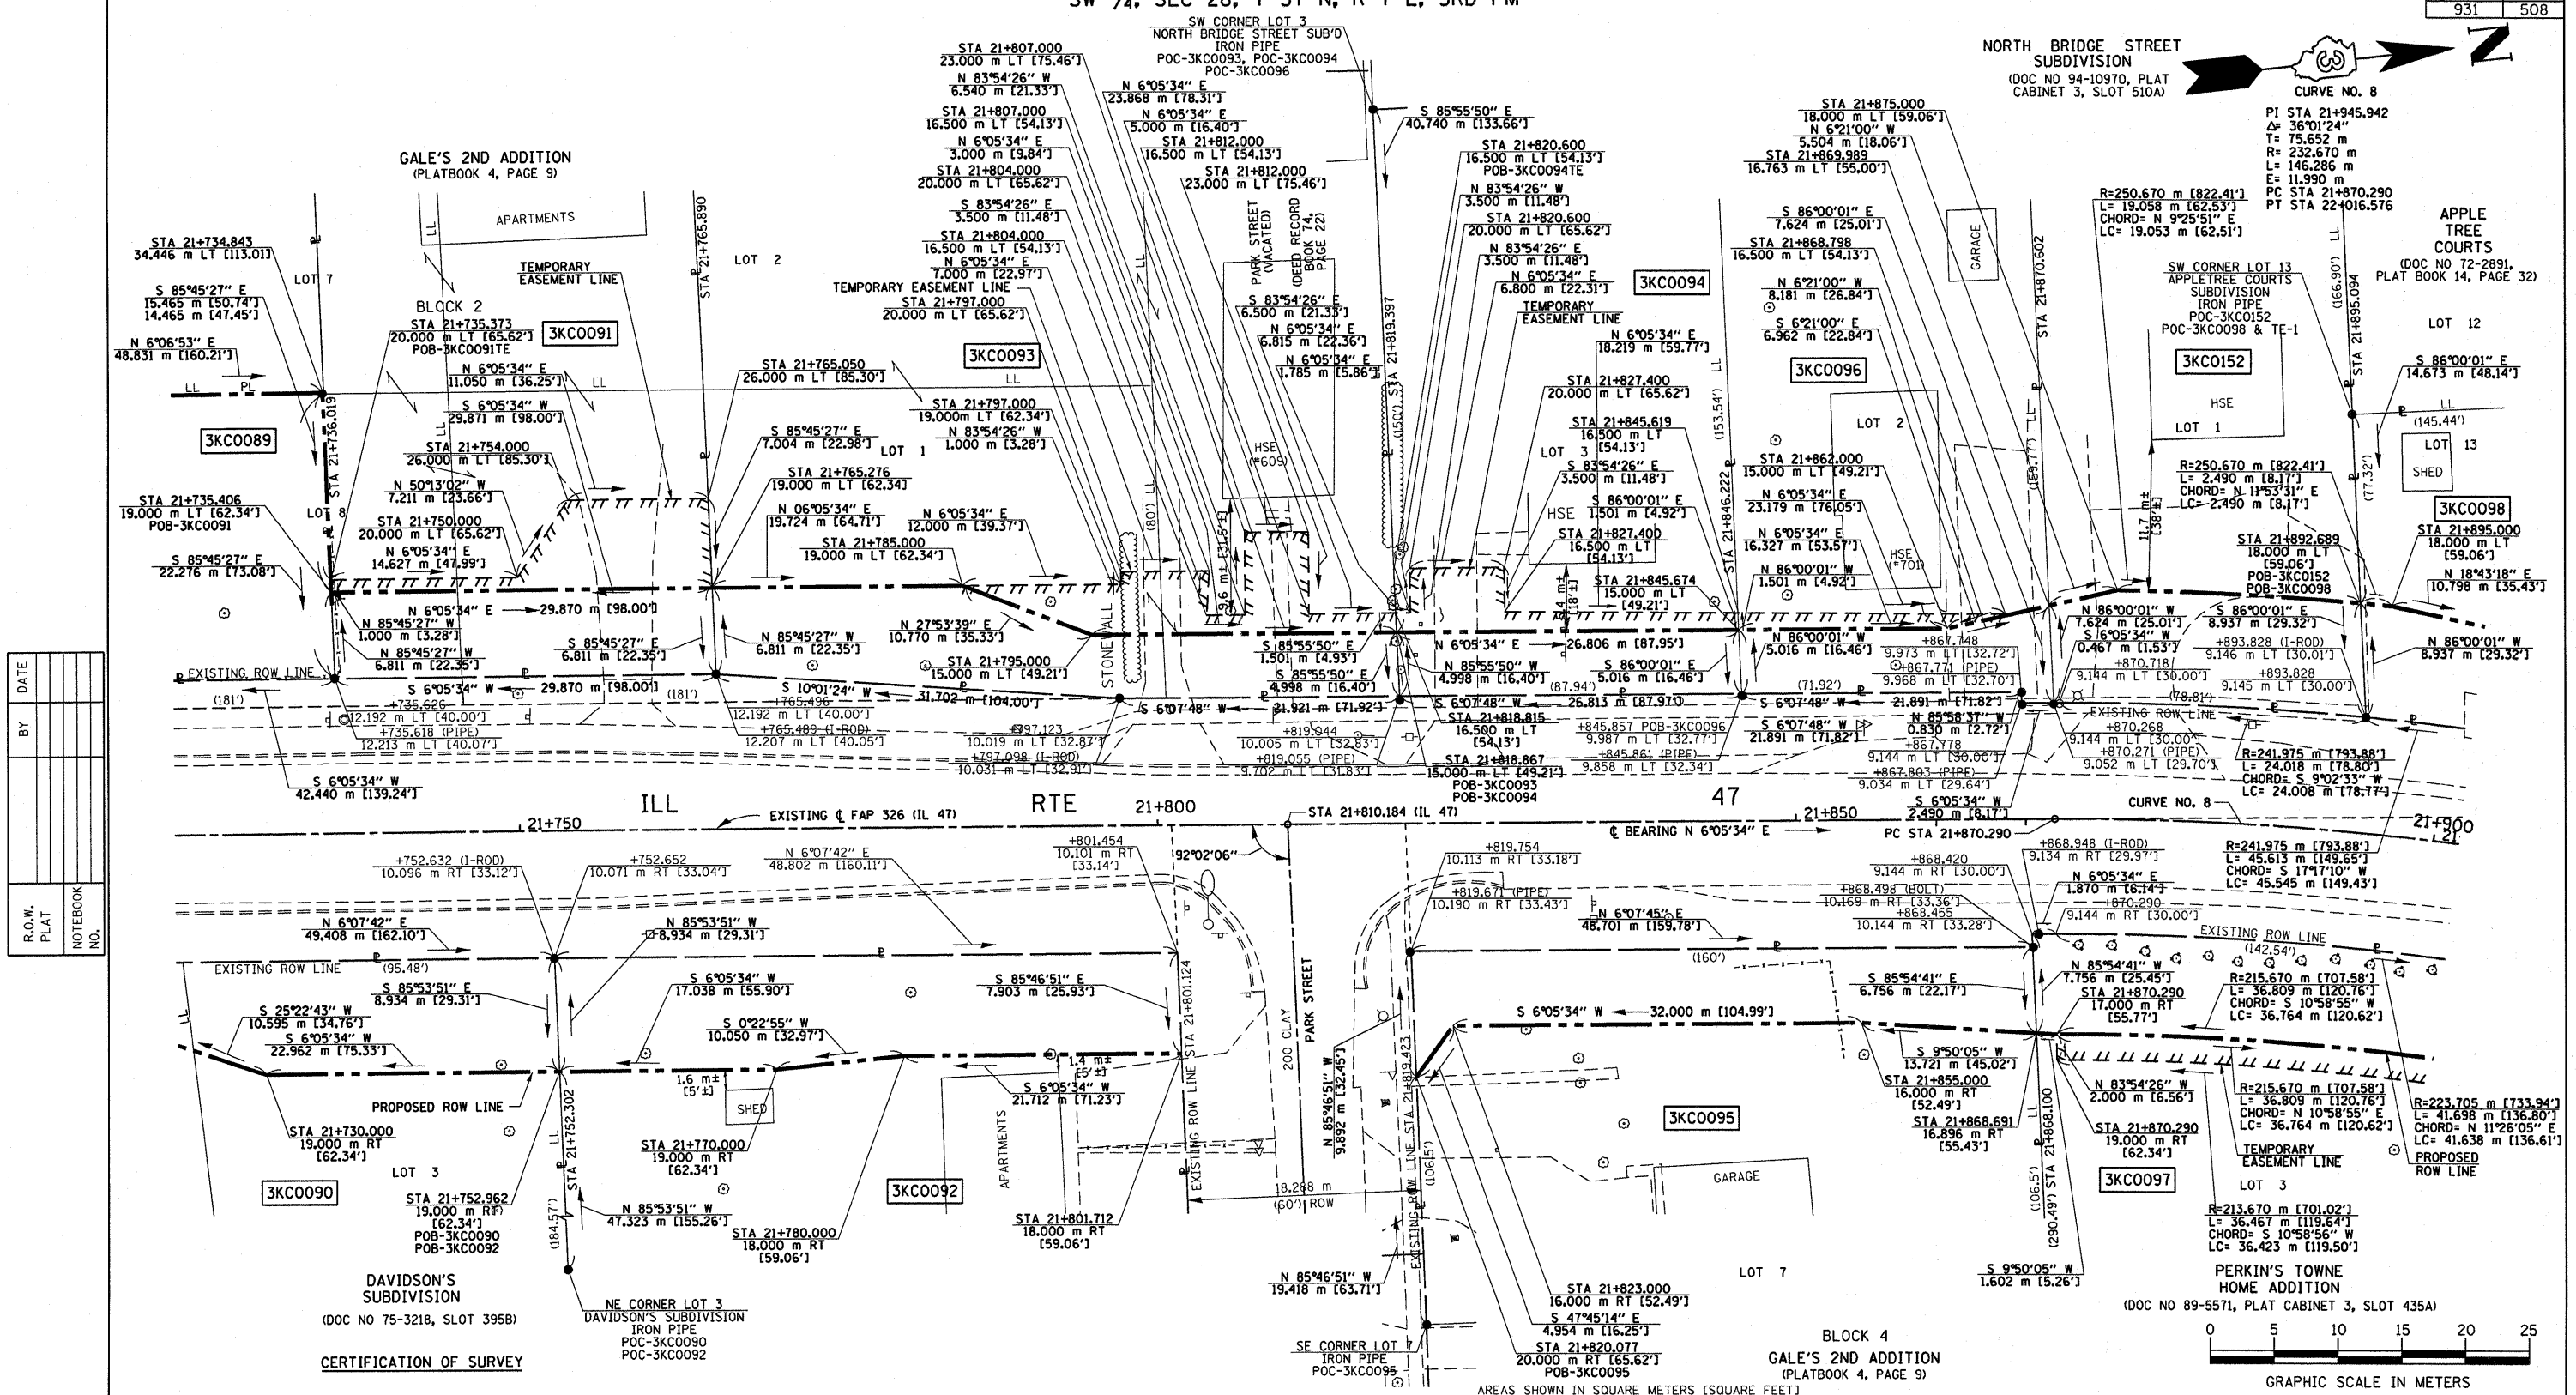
SW 1/4, SEC 28, T 31 N, R 1 E, 3RD PM

| 931 | 508 |
|---|---|

NORTH BRIDGE STREET SUBDIVISION (DOC NO 94-10970, PLAT CABINET 3, SLOT 510A)

CURVE NO. 8
PI STA 21+945.942
Δ= 36°01'24"
T= 75.652 m
R= 232.670 m
L= 146.286 m
E= 11.990 m
PC STA 21+870.290
PT STA 22+016.576

APPLE TREE COURTS (DOC NO 72-2891, PLAT BOOK 14, PAGE 32)

GALE'S 2ND ADDITION (PLATBOOK 4, PAGE 9)

SW CORNER LOT 3 NORTH BRIDGE STREET SUB'D IRON PIPE POC-3KC0093, POC-3KC0094 POC-3KC0096

STA 21+807.000 23.000 m LT [75.46']
N 83°54'26" W 6.540 m [21.33']
STA 21+807.000 16.500 m LT [54.13']
N 6°05'34" E 3.000 m [9.84']
STA 21+804.000 20.000 m LT [65.62']
S 83°54'26" E 3.500 m [11.48']
STA 21+804.000 16.500 m LT [54.13']
N 6°05'34" E 7.000 m [22.97']
TEMPORARY EASEMENT LINE
STA 21+797.000 20.000 m LT [65.62']
N 6°05'34" E 23.868 m [78.31']
N 6°05'34" E 5.000 m [16.40']
STA 21+812.000 16.500 m LT [54.13']
STA 21+812.000 23.000 m LT [75.46']
S 85°55'50" E 40.740 m [133.66']
STA 21+820.600 16.500 m LT [54.13'] POB-3KC0094TE
N 83°54'26" W 3.500 m [11.48']
STA 21+820.600 20.000 m LT [65.62']
N 83°54'26" E 3.500 m [11.48']
N 6°05'34" E 6.800 m [22.31']
TEMPORARY EASEMENT LINE
3KC0094
STA 21+875.000 18.000 m LT [59.06']
N 6°21'00" W 5.504 m [18.06']
STA 21+869.989 16.763 m LT [55.00']
S 86°00'01" E 7.624 m [25.01']
STA 21+868.798 16.500 m LT [54.13']
N 6°21'00" W 8.181 m [26.84']
S 6°21'00" E 6.962 m [22.84']
3KC0096
GARAGE
R=250.670 m [822.41'] L= 19.058 m [62.53'] CHORD= N 9°25'51" E LC= 19.053 m [62.51']
SW CORNER LOT 13 APPLETREE COURTS SUBDIVISION IRON PIPE POC-3KC0152 POC-3KC0098 & TE-1
3KC0152
LOT 12
S 86°00'01" E 14.673 m [48.14']
HSE
LOT 1
LOT 13
SHED
(145.44')
(166.90')
STA 21+895.094
STA 21+870.602
STA 21+734.843 34.446 m LT [113.01]
LOT 7
S 85°45'27" E 15.465 m [50.74'] 14.465 m [47.45']
N 6°06'53" E 48.831 m [160.21']
LL PL
APARTMENTS
BLOCK 2
STA 21+735.373 20.000 m LT [65.62'] POB-3KC0091TE
3KC0091
TEMPORARY EASEMENT LINE
LOT 2
STA 21+765.890
3KC0093
PARK STREET (VACATED) (DEED RECORD BOOK 74, PAGE 22)
S 83°54'26" E 6.500 m [21.33']
N 6°05'34" E 6.815 m [22.36']
N 6°05'34" E 1.785 m [5.86']
STA 21+819.397
N 6°05'34" E 18.219 m [59.77']
STA 21+827.400 20.000 m LT [65.62']
STA 21+845.619 16.500 m LT [54.13']
LOT 3
S 83°54'26" E 3.500 m [11.48']
S 86°00'01" E 1.501 m [4.92']
HSE
STA 21+827.400 16.500 m LT [54.13']
STA 21+845.674 15.000 m LT [49.21']
(153.54')
STA 21+846.222
STA 21+862.000 15.000 m LT [49.21']
N 6°05'34" E 23.179 m [76.05']
N 6°05'34" E 16.327 m [53.57']
N 86°00'01" W 1.501 m [4.92']
HSE (#701)
LOT 2
3KC0089
STA 21+736.019
N 6°05'34" E 11.050 m [36.25']
S 6°05'34" W 29.871 m [98.00']
STA 21+754.000 26.000 m LT [85.30']
N 50°13'02" W 7.211 m [23.66']
STA 21+750.000 20.000 m LT [65.62']
N 6°05'34" E 14.627 m [47.99']
STA 21+765.050 26.000 m LT [85.30']
STA 21+797.000 19.000m LT [62.34']
N 83°54'26" W 1.000 m [3.28']
S 85°45'27" E 7.004 m [22.98']
LOT 1
STA 21+765.276 19.000 m LT [62.34]
N 06°05'34" E 19.724 m [64.71']
N 6°05'34" E 12.000 m [39.37']
STA 21+785.000 19.000 m LT [62.34']
HSE (#609)
(150')
(80') LL
9.6 m± [31.5'±]
STA 21+735.406 19.000 m LT [62.34'] POB-3KC0091
LOT 8
S 85°45'27" E 22.276 m [73.08']
N 6°05'34" E — 29.870 m [98.00']
N 85°45'27" W 1.000 m [3.28']
N 85°45'27" W 6.811 m [22.35']
S 85°45'27" E 6.811 m [22.35']
N 85°45'27" W 6.811 m [22.35']
N 27°53'39" E 10.770 m [35.33']
STA 21+795.000 15.000 m LT [49.21']
STONE WALL
S 85°55'50" E 1.501 m [4.93']
S 85°55'50" E 4.998 m [16.40']
N 6°05'34" E — 26.806 m [87.95']
N 85°55'50" W 4.998 m [16.40']
S 86°00'01" E 5.016 m [16.46']
N 86°00'01" W 5.016 m [16.46']
4 m± [14']
R=250.670 m [822.41'] L= 2.490 m [8.17'] CHORD= N 11°53'31" E LC= 2.490 m [8.17']
11.7 m± [38'±]
3KC0098
STA 21+892.689 18.000 m LT [59.06'] POB-3KC0152 POB-3KC0098
STA 21+895.000 18.000 m LT [59.06']
N 18°43'18" E 10.798 m [35.43']
N 86°00'01" W 7.624 m [25.01']
S 6°05'34" W 0.467 m [1.53']
S 86°00'01" E 8.937 m [29.32']
+893.828 (I-ROD) 9.146 m LT [30.01']
+893.828 9.145 m LT [30.00']
N 86°00'01" W 8.937 m [29.32']
+867.748 9.973 m LT [32.72']
+867.771 (PIPE) 9.968 m LT [32.70']
+870.718 9.144 m LT [30.00']
(78.81')
(77.32')
(159.77')
EXISTING ROW LINE
(181')
S 6°05'34" W — 29.870 m [98.00']
(181')
+735.626 12.192 m LT [40.00']
+735.618 (PIPE) 12.213 m LT [40.07']
S 10°01'24" W 31.702 m [104.00']
+765.496 12.192 m LT [40.00']
+765.489 (I-ROD) 12.207 m LT [40.05']
+797.123 10.019 m LT [32.87']
+797.098 (I-ROD) 10.031 m LT [32.91']
S 6°07'48" W
21.921 m [71.92']
+819.944 10.005 m LT [32.83']
+819.055 (PIPE) 9.702 m LT [31.83']
S 6°07'48" W
26.813 m [87.97']
(87.94')
STA 21+818.815 16.500 m LT [54.13']
STA 21+818.867 15.000 m LT [49.21'] POB-3KC0093 POB-3KC0094
+845.857 POB-3KC0096 9.987 m LT [32.77']
+845.861 (PIPE) 9.858 m LT [32.34']
S 6°07'48" W
21.891 m [71.82']
(71.92')
21.891 m [71.82']
N 85°58'37" W 0.830 m [2.72']
+867.778 9.144 m LT [30.00']
+867.803 (PIPE) 9.034 m LT [29.64']
S 6°05'34" W 2.490 m [8.17']
EXISTING ROW LINE
+870.268 9.144 m LT [30.00']
+870.271 (PIPE) 9.052 m LT [29.70']
R=241.975 m [793.88'] L= 24.018 m [78.80'] CHORD= S 9°02'33" W LC= 24.008 m [78.77']
S 6°05'34" W 42.440 m [139.24']
ILL RTE 47
21+750
21+800
21+850
21+900
EXISTING ℄ FAP 326 (IL 47)
STA 21+810.184 (IL 47)
℄ BEARING N 6°05'34" E
PC STA 21+870.290
CURVE NO. 8
92°02'06"
+752.632 (I-ROD) 10.096 m RT [33.12']
+752.652 10.071 m RT [33.04']
N 6°07'42" E 48.802 m [160.11']
+801.454 10.101 m RT [33.14']
+819.754 10.113 m RT [33.18']
+819.671 (PIPE) 10.190 m RT [33.43']
N 6°07'45" E 48.701 m [159.78']
+868.420 9.144 m RT [30.00']
+868.498 (BOLT) 10.169 m RT [33.36']
+868.455 10.144 m RT [33.28']
+868.948 (I-ROD) 9.134 m RT [29.97']
N 6°05'34" E 1.870 m [6.14']
+870.290 9.144 m RT [30.00']
R=241.975 m [793.88'] L= 45.613 m [149.65'] CHORD= S 17°17'10" W LC= 45.545 m [149.43']
EXISTING ROW LINE
(142.54')
N 6°07'42" E 49.408 m [162.10']
N 85°53'51" W 8.934 m [29.31']
EXISTING ROW LINE
(95.48')
(160')
S 85°53'51" E 8.934 m [29.31']
S 6°05'34" W 17.038 m [55.90']
S 85°46'51" E 7.903 m [25.93']
S 85°54'41" E 6.756 m [22.17']
N 85°54'41" W 7.756 m [25.45']
STA 21+870.290 17.000 m RT [55.77']
R=215.670 m [707.58'] L= 36.809 m [120.76'] CHORD= S 10°58'55" W LC= 36.764 m [120.62']
S 25°22'43" W 10.595 m [34.76']
S 6°05'34" W 22.962 m [75.33']
S 0°22'55" W 10.050 m [32.97']
S 6°05'34" W — 32.000 m [104.99']
1.6 m± [5'±]
SHED
1.4 m± [5'±]
S 6°05'34" W 21.712 m [71.23']
S 9°50'05" W 13.721 m [45.02']
STA 21+855.000 16.000 m RT [52.49']
N 83°54'26" W 2.000 m [6.56']
STA 21+870.290 19.000 m RT [62.34']
R=215.670 m [707.58'] L= 36.809 m [120.76'] CHORD= N 10°58'55" E LC= 36.764 m [120.62']
R=223.705 m [733.94'] L= 41.698 m [136.80'] CHORD= N 11°26'05" E LC= 41.638 m [136.61']
PROPOSED ROW LINE
TEMPORARY EASEMENT LINE
PROPOSED ROW LINE
STA 21+730.000 19.000 m RT [62.34']
LOT 3
3KC0090
STA 21+752.962 19.000 m RT [62.34'] POB-3KC0090 POB-3KC0092
STA 21+752.302
(184.57')
N 85°53'51" W 47.323 m [155.26']
STA 21+770.000 19.000 m RT [62.34']
STA 21+780.000 18.000 m RT [59.06']
3KC0092
APARTMENTS
EXISTING ROW LINE
STA 21+801.124
STA 21+801.712 18.000 m RT [59.06']
200 CLAY
PARK STREET
18.288 m (60') ROW
N 85°46'51" W 9.892 m [32.45']
STA 21+819.423
EXISTING ROW LINE
(106.5')
3KC0095
GARAGE
STA 21+868.691 16.896 m RT [55.43']
STA 21+868.100
(106.5')
(290.49')
3KC0097
LOT 3
R=213.670 m [701.02'] L= 36.467 m [119.64'] CHORD= S 10°58'56" W LC= 36.423 m [119.50']
PROPOSED ROW LINE
LOT 7
S 9°50'05" W 1.602 m [5.26']
N 85°46'51" W 19.418 m [63.71']
STA 21+823.000 16.000 m RT [52.49']
S 47°45'14" E 4.954 m [16.25']
STA 21+820.077 20.000 m RT [65.62'] POB-3KC0095
SE CORNER LOT 7 IRON PIPE POC-3KC0095
DAVIDSON'S SUBDIVISION (DOC NO 75-3218, SLOT 395B)
NE CORNER LOT 3 DAVIDSON'S SUBDIVISION IRON PIPE POC-3KC0090 POC-3KC0092
CERTIFICATION OF SURVEY
BLOCK 4 GALE'S 2ND ADDITION (PLATBOOK 4, PAGE 9)
PERKIN'S TOWNE HOME ADDITION (DOC NO 89-5571, PLAT CABINET 3, SLOT 435A)
0 5 10 15 20 25
GRAPHIC SCALE IN METERS
AREAS SHOWN IN SQUARE METERS [SQUARE FEET]
DATE
BY
R.O.W. PLAT
NOTEBOOK NO.